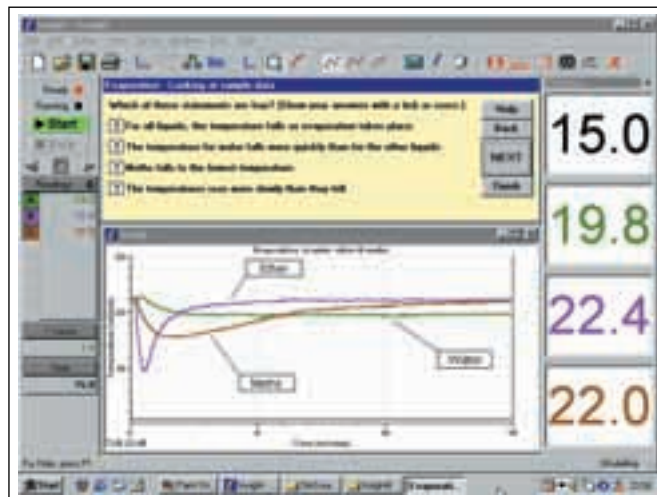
Evaporation - Looking at sample data

Which of these statements are true? (Show your answers with a tick or cross.)

For all liquids, the temperature falls as evaporation takes place.

The temperature for water falls more quickly than for the other liquids.

Meths falls to the lowest temperature.

The temperatures rise more slowly than they fall.

Help

Back

NEXT

Finish

Ready

Running

Start

Ether

Meths

Water

15.0

19.8

22.4

22.0

Start